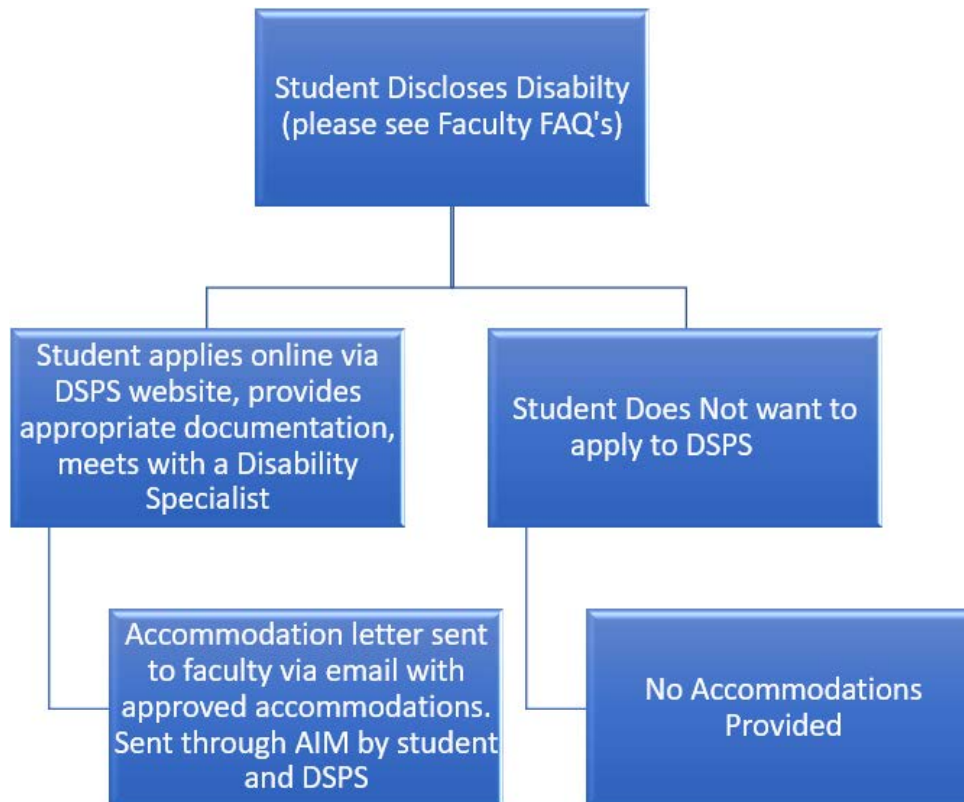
Student Discloses Disabilty (please see Faculty FAQ's)

Student applies online via DSPS website, provides appropriate documentation, meets with a Disability Specialist

Student Does Not want to apply to DSPS

Accommodation letter sent to faculty via email with approved accommodations. Sent through AIM by student and DSPS

No Accommodations Provided